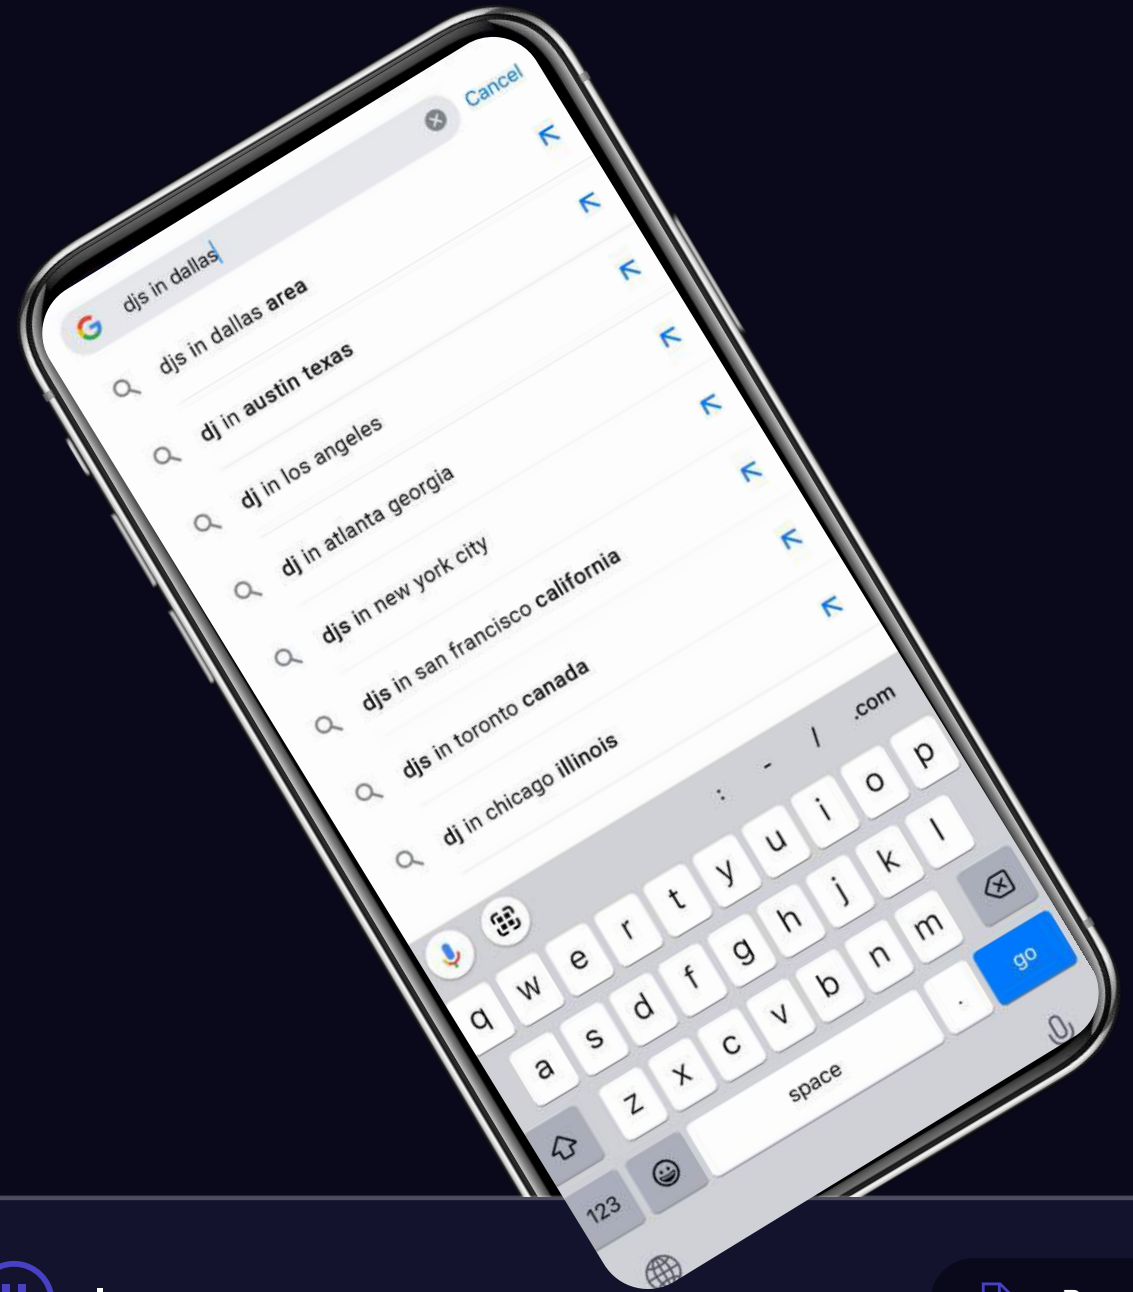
Cancel

djs in dallas

djs in dallas area

dj in austin texas

dj in los angeles

dj in atlanta georgia

dj in new york city

djs in san francisco california

djs in toronto canada

dj in chicago illinois

: - / .com

q w e r t y u i o p

a s d f g h j k l

z x c v b n m

123 space . go